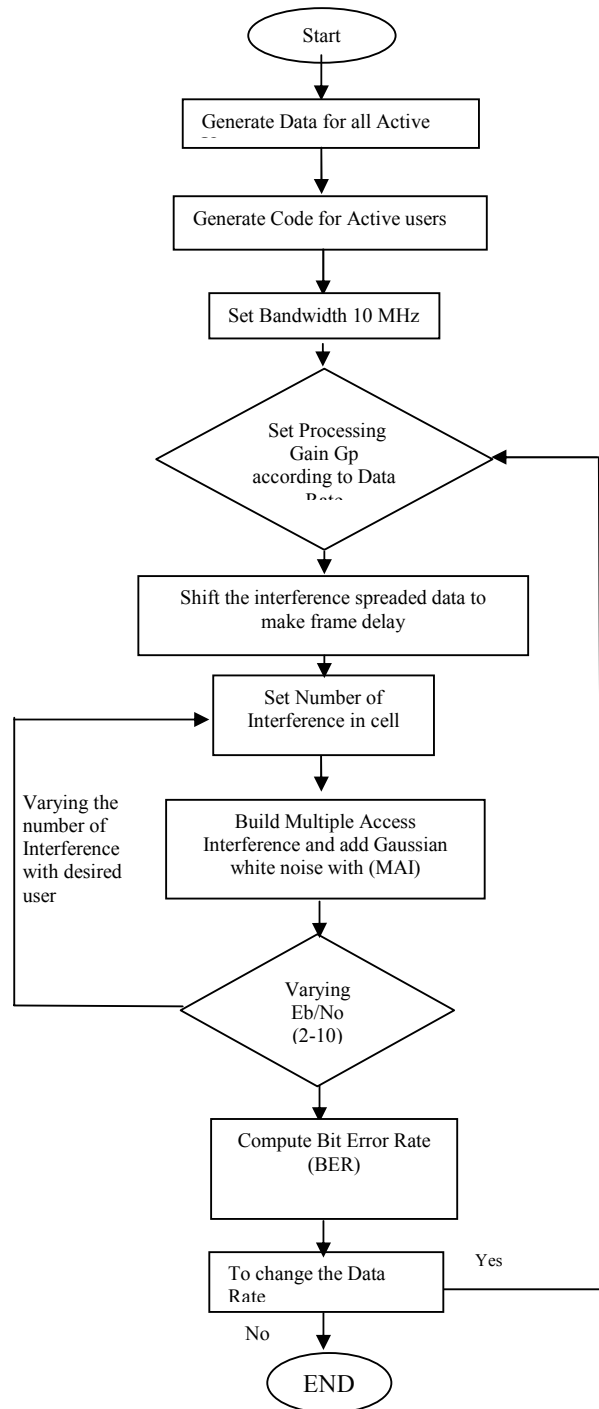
Start

Generate Data for all Active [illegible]

Generate Code for Active users

Set Bandwidth 10 MHz

Set Processing Gain Gp according to Data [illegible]

Shift the interference spreaded data to make frame delay

Set Number of Interference in cell

Varying the number of Interference with desired user

Build Multiple Access Interference and add Gaussian white noise with (MAI)

Varying Eb/No (2-10)

Compute Bit Error Rate (BER)

To change the Data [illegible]

Yes

No

END